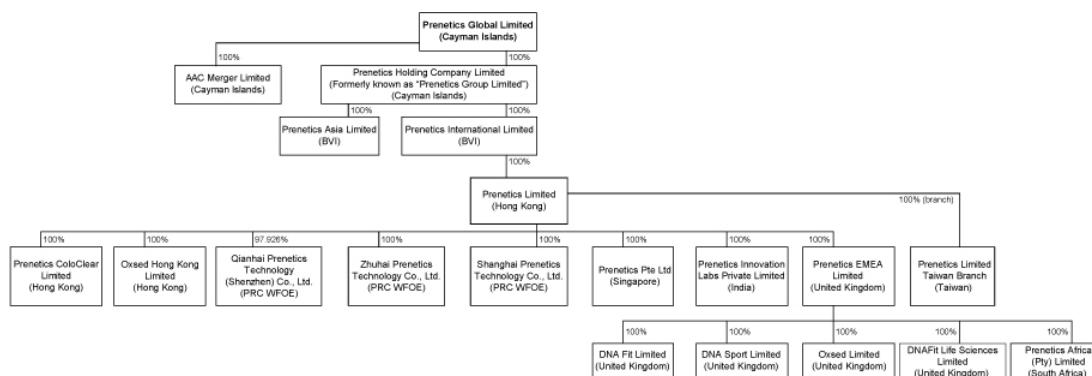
Prenetics Global Limited
(Cayman Islands)

100%

AAC Merger Limited
(Cayman Islands)

100%

Prenetics Holding Company Limited
(Formerly known as "Prenetics Group Limited")
(Cayman Islands)

100%

Prenetics Asia Limited
(BVI)

100%

Prenetics International Limited
(BVI)

100%

Prenetics Limited
(Hong Kong)

100% (branch)

100%

Prenetics ColoClear Limited
(Hong Kong)

100%

Oxsed Hong Kong Limited
(Hong Kong)

97.926%

Qianhai Prenetics Technology
(Shenzhen) Co., Ltd.
(PRC WFOE)

100%

Zhuhai Prenetics Technology Co., Ltd.
(PRC WFOE)

100%

Shanghai Prenetics Technology Co., Ltd.
(PRC WFOE)

100%

Prenetics Pte Ltd
(Singapore)

100%

Prenetics Innovation Labs Private Limited
(India)

100%

Prenetics EMEA Limited
(United Kingdom)

Prenetics Limited Taiwan Branch
(Taiwan)

100%

DNA Fit Limited
(United Kingdom)

100%

DNA Sport Limited
(United Kingdom)

100%

Oxsed Limited
(United Kingdom)

100%

DNAFit Life Sciences Limited
(United Kingdom)

100%

Prenetics Africa (Pty) Limited
(South Africa)